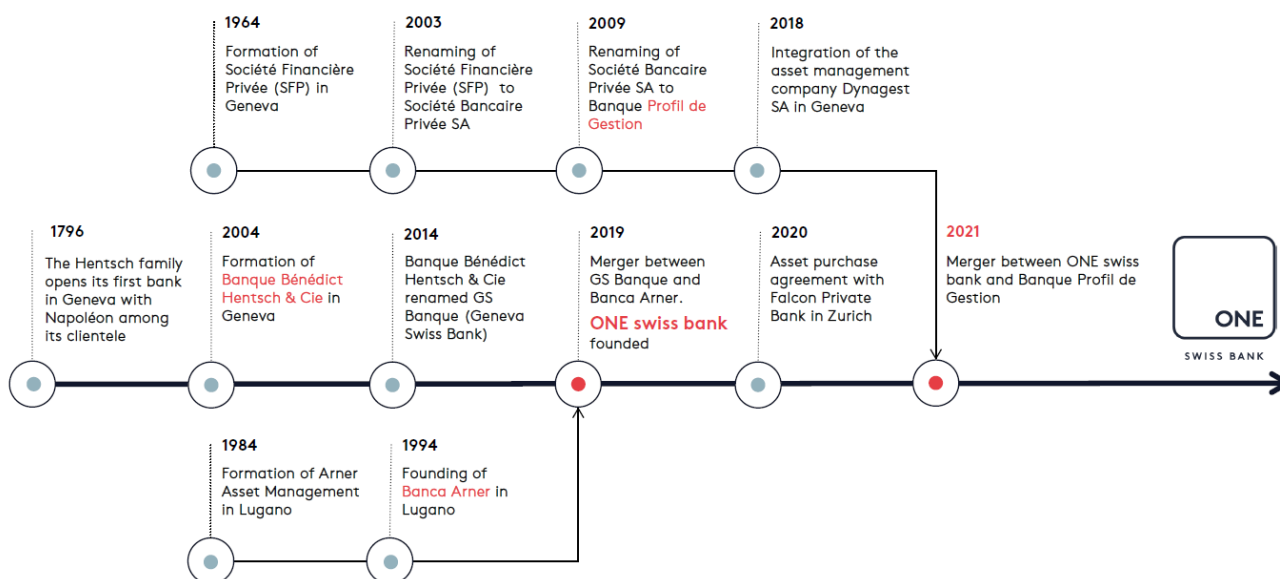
1964
Formation of Société Financière Privée (SFP) in Geneva

2003
Renaming of Société Financière Privée (SFP) to Société Bancaire Privée SA

2009
Renaming of Société Bancaire Privée SA to Banque Profil de Gestion

2018
Integration of the asset management company Dynagest SA in Geneva

1796
The Hentsch family opens its first bank in Geneva with Napoléon among its clientele

2004
Formation of Banque Bénédict Hentsch & Cie in Geneva

2014
Banque Bénédict Hentsch & Cie renamed GS Banque (Geneva Swiss Bank)

2019
Merger between GS Banque and Banca Arner.
ONE swiss bank founded

2020
Asset purchase agreement with Falcon Private Bank in Zurich

2021
Merger between ONE swiss bank and Banque Profil de Gestion

ONE
SWISS BANK

1984
Formation of Arner Asset Management in Lugano

1994
Founding of Banca Arner in Lugano